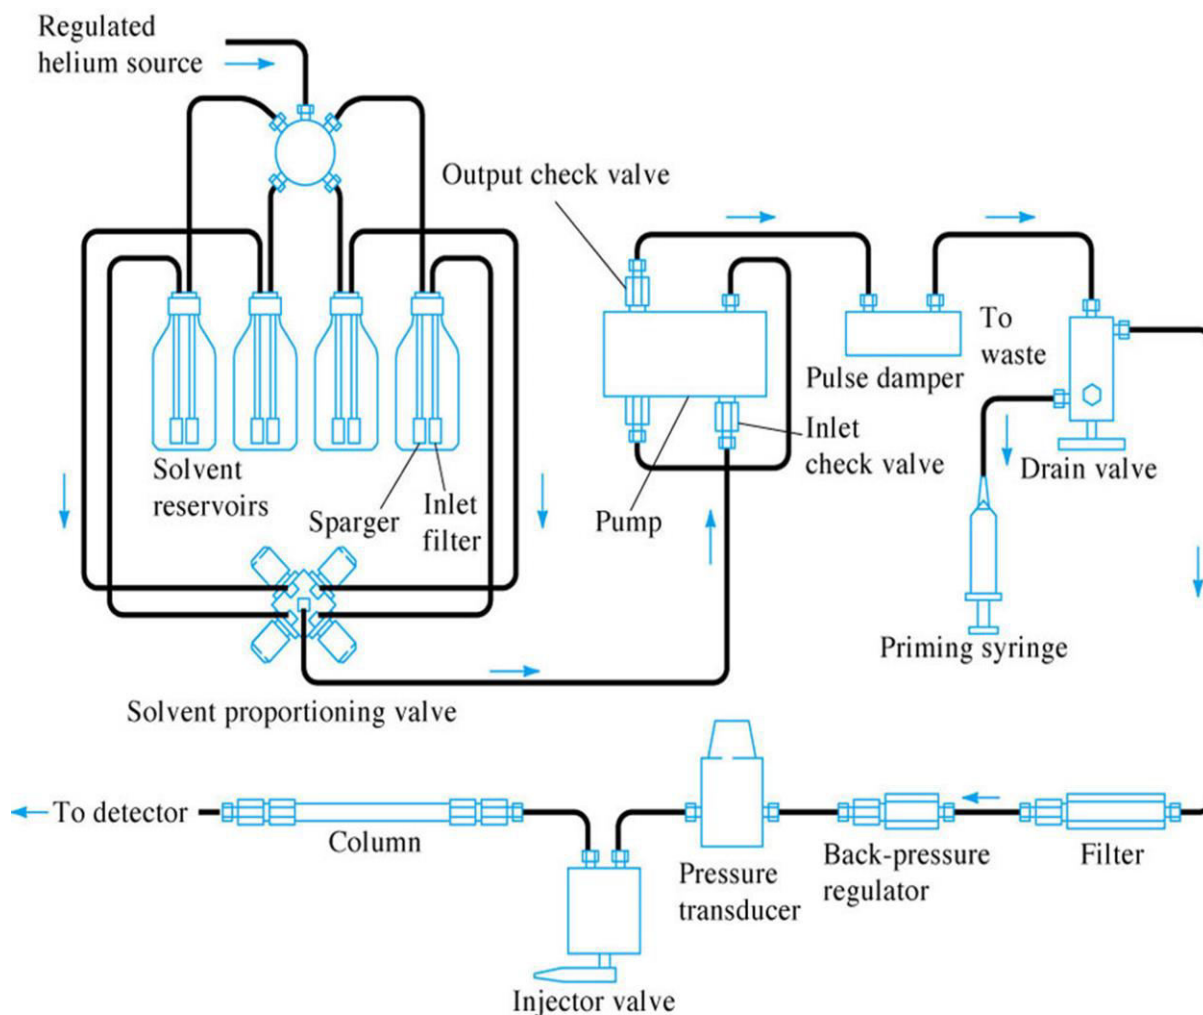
Regulated helium source

Output check valve

Solvent reservoirs

Sparger

Inlet filter

Pump

Inlet check valve

Pulse damper

To waste

Drain valve

Priming syringe

Solvent proportioning valve

To detector

Column

Injector valve

Pressure transducer

Back-pressure regulator

Filter